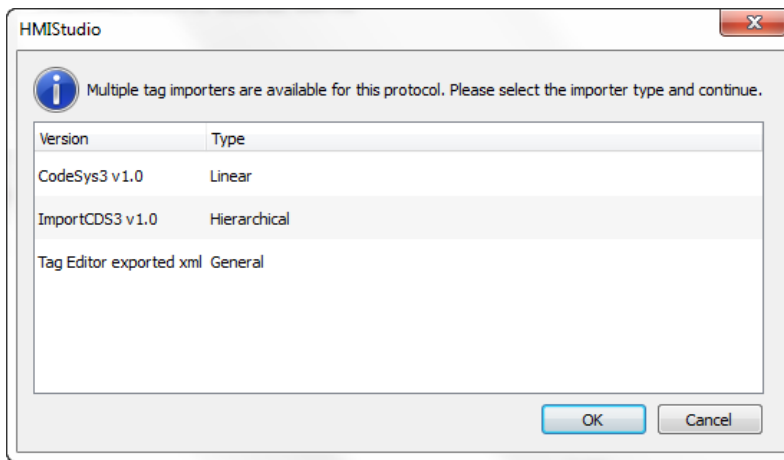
HMIStudio

Multiple tag importers are available for this protocol. Please select the importer type and continue.

| Version | Type |
|---|---|
| CodeSys3 v1.0 | Linear |
| ImportCDS3 v1.0 | Hierarchical |
| Tag Editor exported xml | General |

OK

Cancel